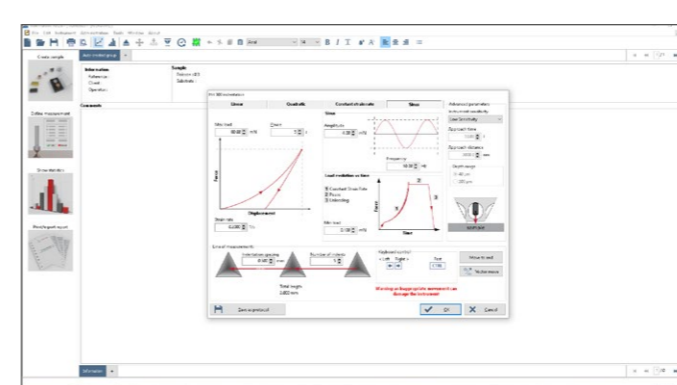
Create sample

Define measurement

Show statistics

Word/report export

Information
Reference
Client
Operator

Sample
Sample 403
Substrate

Comments

Linear
Quadratic
Constant strain rate
Sinus

Advanced parameters

Sinus

Amplitude

Frequency

Load evolution vs time

Constant Strain Rate

Force

Displacement

Time

Strain rate

Loading

Unloading

Zero expansion

Warning: an inappropriate movement can damage the instrument

OK

Cancel

Move to next

Information